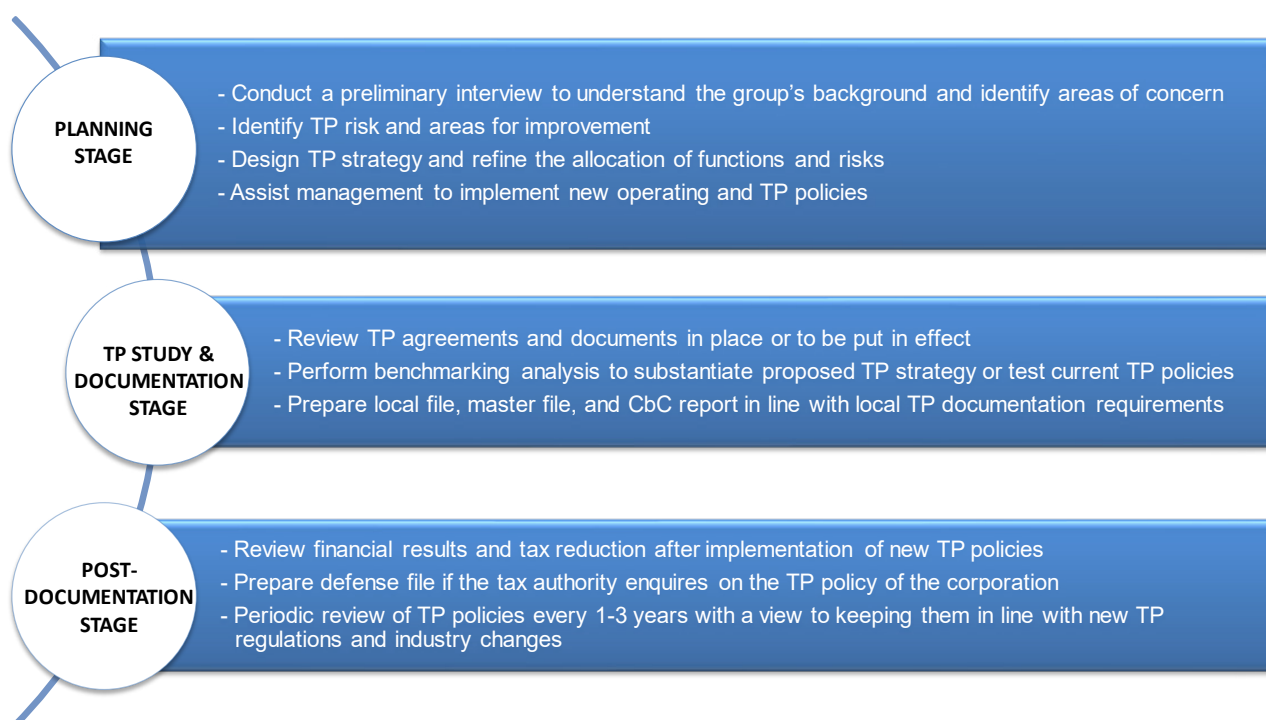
PLANNING STAGE

- Conduct a preliminary interview to understand the group's background and identify areas of concern
- Identify TP risk and areas for improvement
- Design TP strategy and refine the allocation of functions and risks
- Assist management to implement new operating and TP policies

TP STUDY & DOCUMENTATION STAGE

- Review TP agreements and documents in place or to be put in effect
- Perform benchmarking analysis to substantiate proposed TP strategy or test current TP policies
- Prepare local file, master file, and CbC report in line with local TP documentation requirements

POST-DOCUMENTATION STAGE

- Review financial results and tax reduction after implementation of new TP policies
- Prepare defense file if the tax authority enquires on the TP policy of the corporation
- Periodic review of TP policies every 1-3 years with a view to keeping them in line with new TP regulations and industry changes